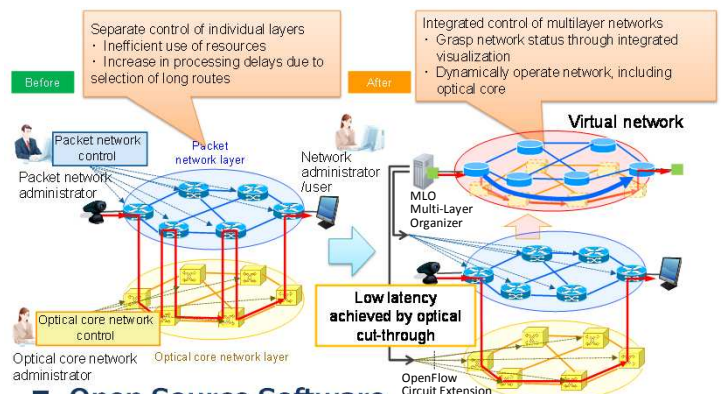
Separate control of individual layers
・ Inefficient use of resources
・ Increase in processing delays due to selection of long routes

Before

Packet network control

Packet network administrator

Packet network layer

Optical core network control

Optical core network administrator

Optical core network layer

Network administrator /user

After

Integrated control of multilayer networks
・ Grasp network status through integrated visualization
・ Dynamically operate network, including optical core

Virtual network

MLO Multi-Layer Organizer

Low latency achieved by optical cut-through

OpenFlow Circuit Extension

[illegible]